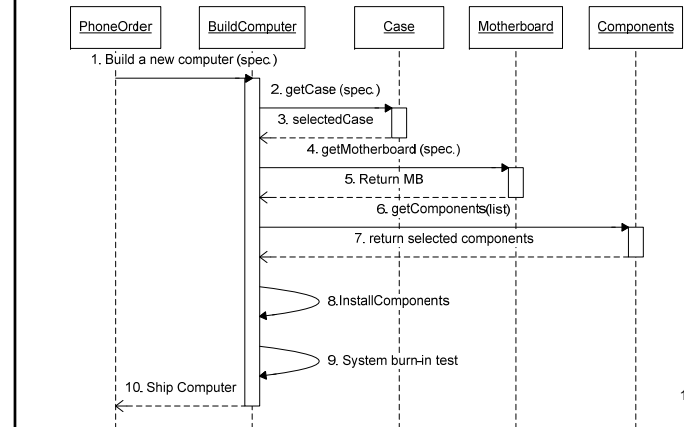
PhoneOrder

BuildComputer

Case

Motherboard

Components

1. Build a new computer (spec.)

2. getCase (spec.)

3. selectedCase

4. getMotherboard (spec.)

5. Return MB

6. getComponents(list)

7. return selected components

8.InstallComponents

9. System burn-in test

10. Ship Computer

1